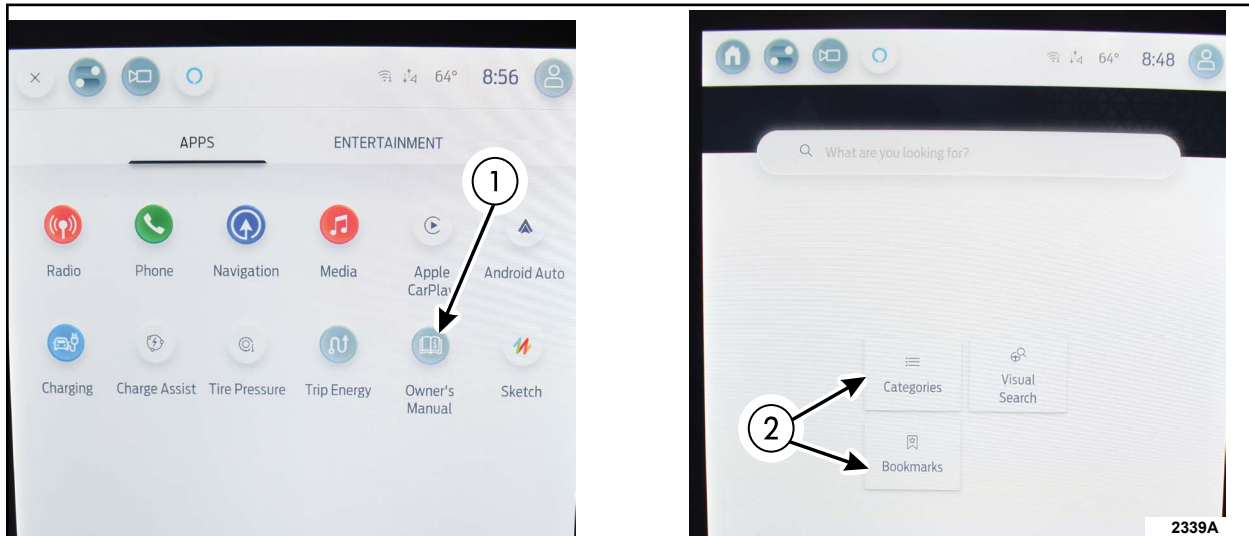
64° 8:56

APPS ENTERTAINMENT

1

Radio
Phone
Navigation
Media
Apple CarPlay
Android Auto

Charging
Charge Assist
Tire Pressure
Trip Energy
Owner's Manual
Sketch

64° 8:48

What are you looking for?

Categories
Visual Search
2
Bookmarks

2339A